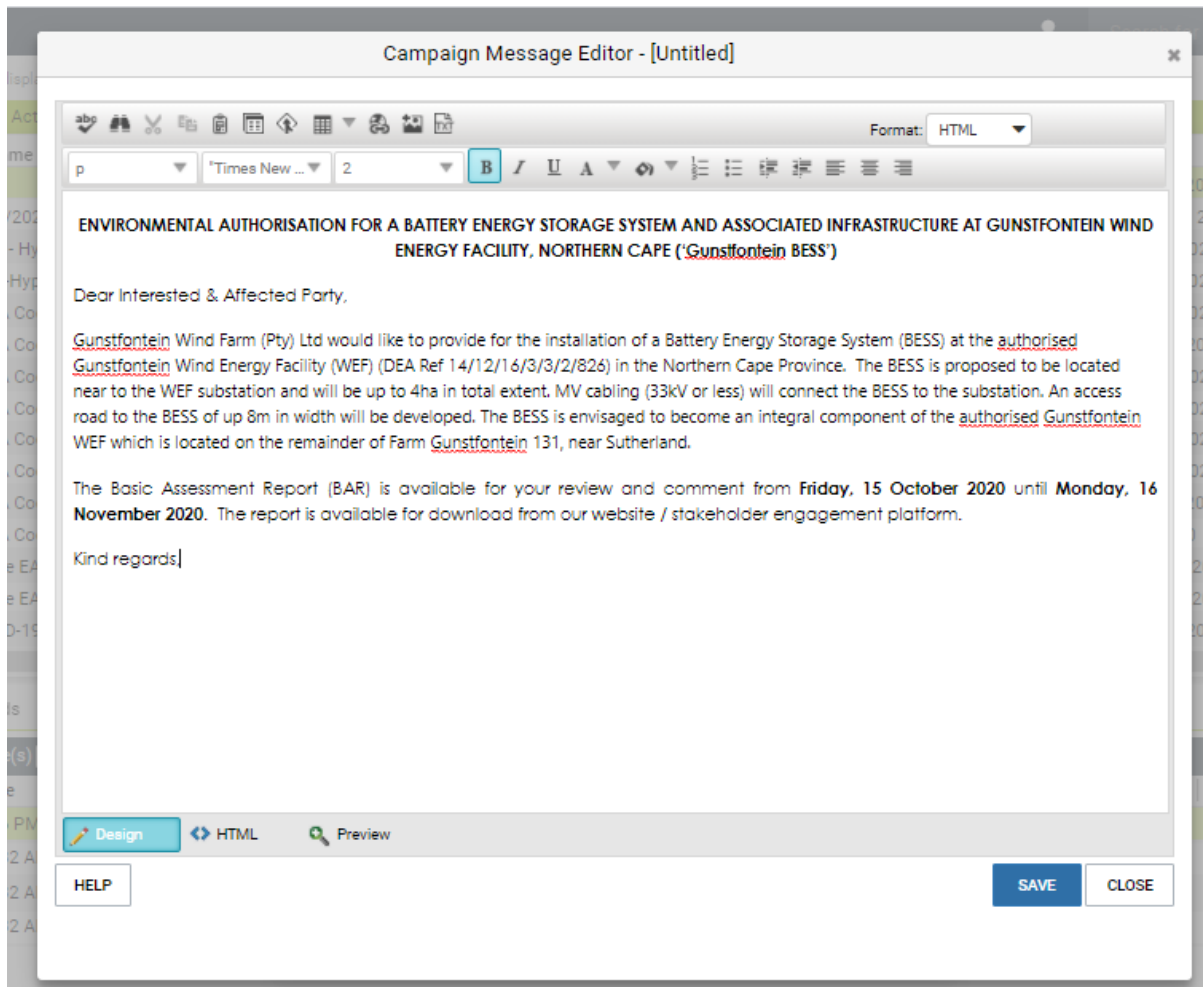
Campaign Message Editor - [Untitled]

×

Format: HTML

p

'Times New ...

2

B I U A

ENVIRONMENTAL AUTHORISATION FOR A BATTERY ENERGY STORAGE SYSTEM AND ASSOCIATED INFRASTRUCTURE AT GUNSTFONTEIN WIND ENERGY FACILITY, NORTHERN CAPE ('Gunstfontein BESS')

Dear Interested & Affected Party,

Gunstfontein Wind Farm (Pty) Ltd would like to provide for the installation of a Battery Energy Storage System (BESS) at the authorised Gunstfontein Wind Energy Facility (WEF) (DEA Ref 14/12/16/3/3/2/826) in the Northern Cape Province. The BESS is proposed to be located near to the WEF substation and will be up to 4ha in total extent. MV cabling (33kV or less) will connect the BESS to the substation. An access road to the BESS of up 8m in width will be developed. The BESS is envisaged to become an integral component of the authorised Gunstfontein WEF which is located on the remainder of Farm Gunstfontein 131, near Sutherland.

The Basic Assessment Report (BAR) is available for your review and comment from **Friday, 15 October 2020** until **Monday, 16 November 2020**. The report is available for download from our website / stakeholder engagement platform.

Kind regards,

Design

HTML

Preview

HELP

SAVE

CLOSE